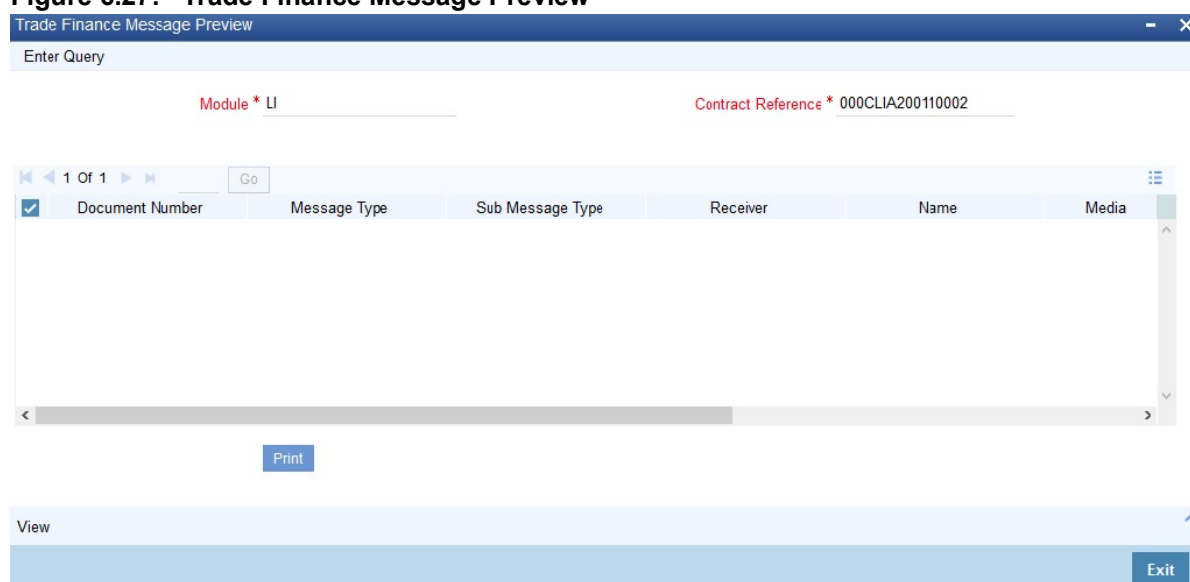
Figure 6.27: Trade Finance Message Preview

Trade Finance Message Preview

Enter Query

Module * LI

Contract Referenc* 000CLIA200110002

1 Of 1

Go

| Document Number | Message Type | Sub Message Type | Receiver | Name | Media |
|---|---|---|---|---|---|

Print

View

Exit